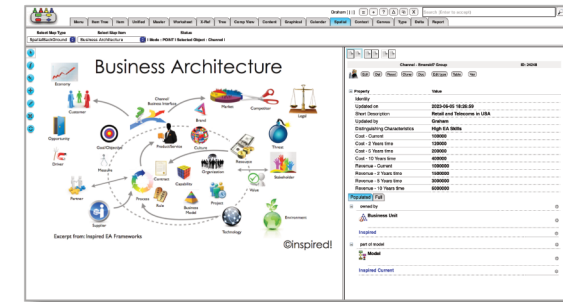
Graham | | | | S | E | T | A | R | X | Search (Enter to search)

Menu | Item Tree | View | Unified | Master | Worksheet | X-Ref | Tree | Comp View | Content | Graphical | Calendar | Spatial | Contact | Canvas | Type | Delta | Report

Select Map Type | Select Map Item | Status
Spatial/BackGround | Business Architecture | | Mode : POINT | Selected Object : Channel |

Business Architecture

Economy
Customer
Opportunity
Driver
Partner
Supplier
Goal/Objective
Measure
Channel Business Interface
Product/Service
Brand
Market
Competitor
Legal
Culture
Organization
Capability
Resource
Threat
Stakeholder
Process
Contract
Role
Business Model
Project
Value
Environment
Technology

Excerpt from: Inspired EA Frameworks

©Inspired!

Channel - Greenfell Group | ID: 24248

Edit | Del | Rem | Clone | Doc | Edit (pie) | Table | Nav

| Property | Value |
|---|---|
| Identity | |
| Updated on | 2023-06-05 18:26:59 |
| Short Description | Retail and Telecoms in USA |
| Updated by | Graham |
| Distinguishing Characteristics | High EA Skills |
| Cost - Current | 100000 |
| Cost - 2 Years time | 130000 |
| Cost - 5 Years time | 250000 |
| Cost - 10 Years time | 400000 |
| Revenue - Current | 1000000 |
| Revenue - 2 Years time | 1500000 |
| Revenue - 5 Years time | 3000000 |
| Revenue - 10 Years time | 5000000 |

Populated | Full

owned by
Business Unit
Inspired
part of model
Model
Inspired Current